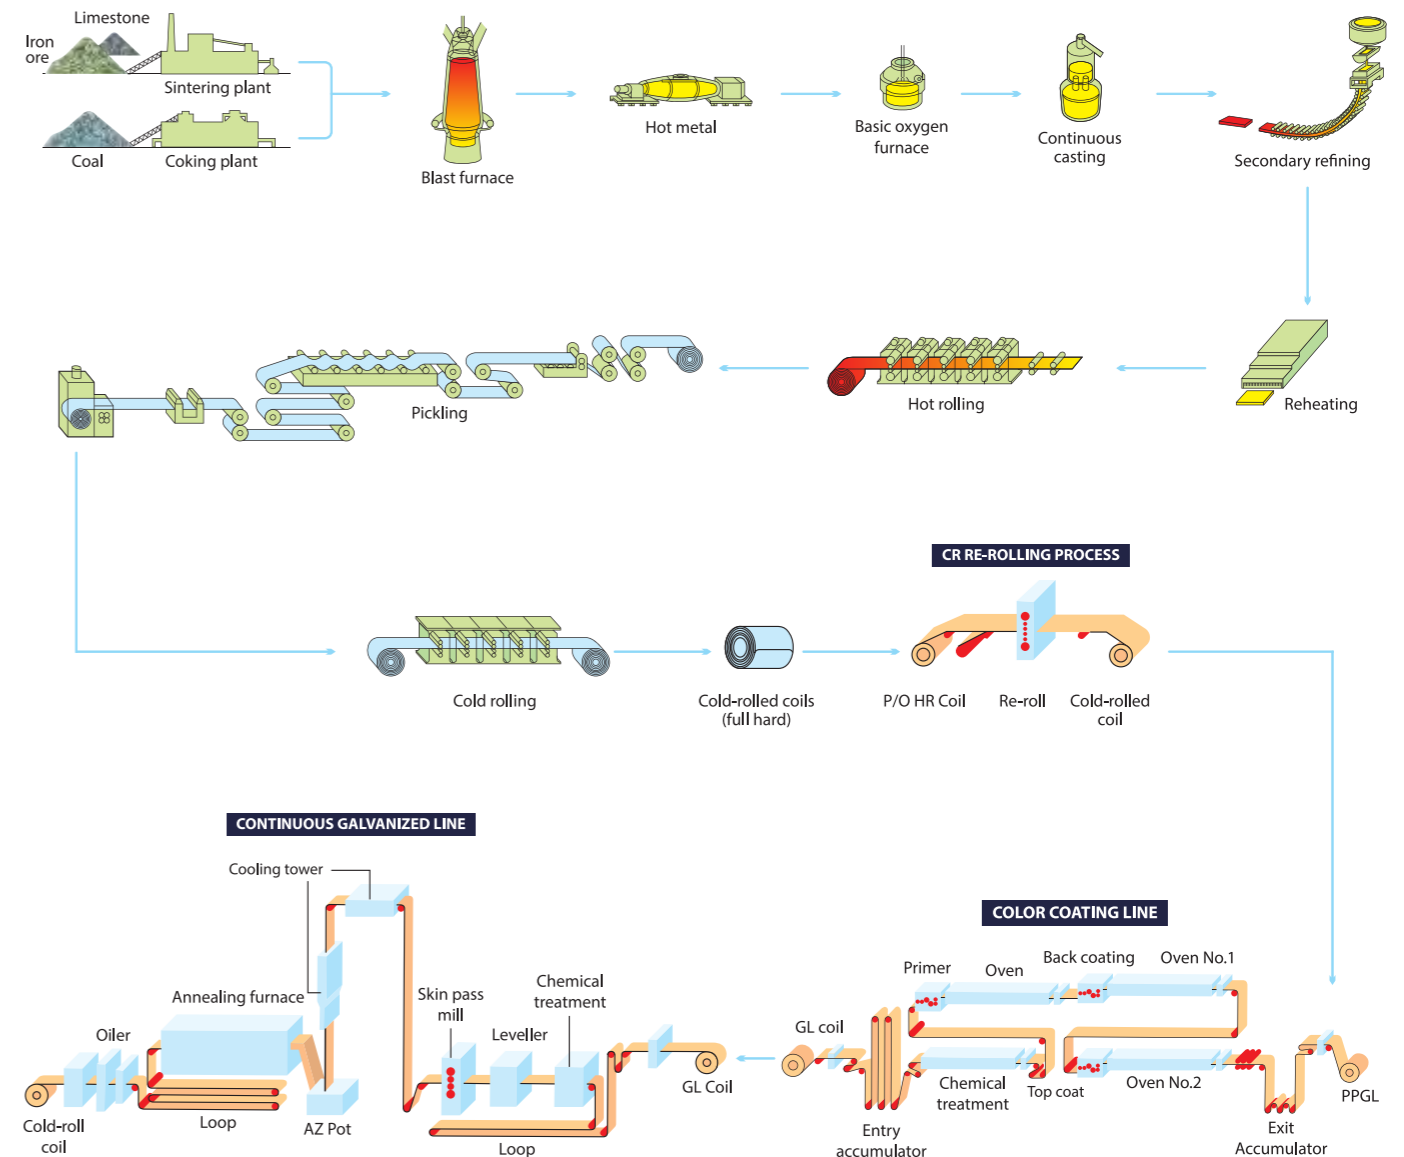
Limestone
Iron ore
Sintering plant
Coal
Coking plant
Blast furnace
Hot metal
Basic oxygen furnace
Continuous casting
Secondary refining

Pickling
Hot rolling
Reheating

CR RE-ROLLING PROCESS
Cold rolling
Cold-rolled coils (full hard)
P/O HR Coil
Re-roll
Cold-rolled coil

CONTINUOUS GALVANIZED LINE
Cooling tower
Annealing furnace
Oiler
Cold-roll coil
Loop
AZ Pot
Skin pass mill
Leveller
Chemical treatment
Loop
GL Coil

COLOR COATING LINE
Primer
Oven
Back coating
Oven No.1
GL coil
Chemical treatment
Top coat
Oven No.2
Entry accumulator
Exit Accumulator
PPGL